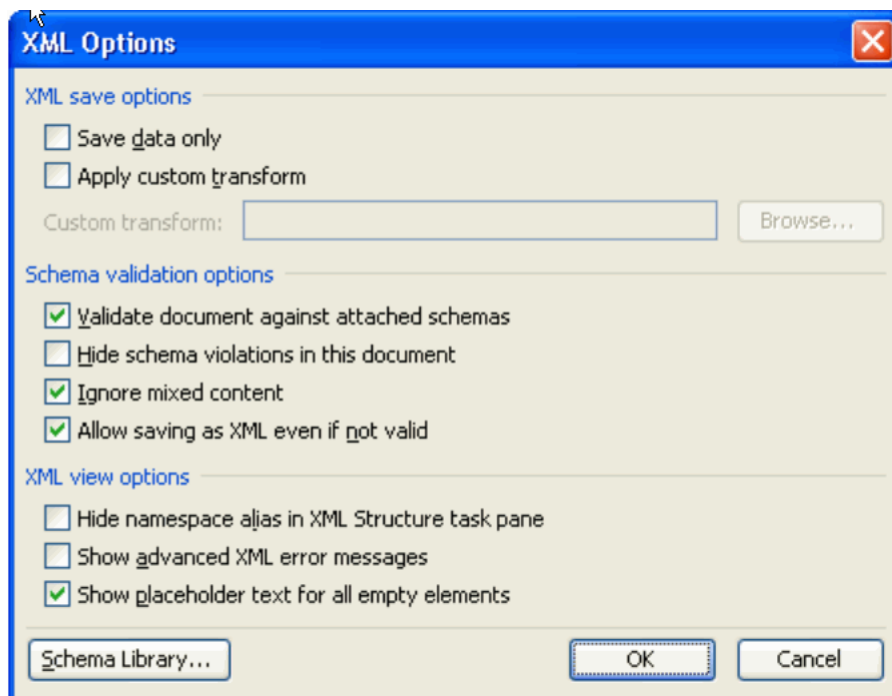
XML Options

XML save options

Save data only

Apply custom transform

Custom transform:

Browse...

Schema validation options

Validate document against attached schemas

Hide schema violations in this document

Ignore mixed content

Allow saving as XML even if not valid

XML view options

Hide namespace alias in XML Structure task pane

Show advanced XML error messages

Show placeholder text for all empty elements

Schema Library...

OK

Cancel